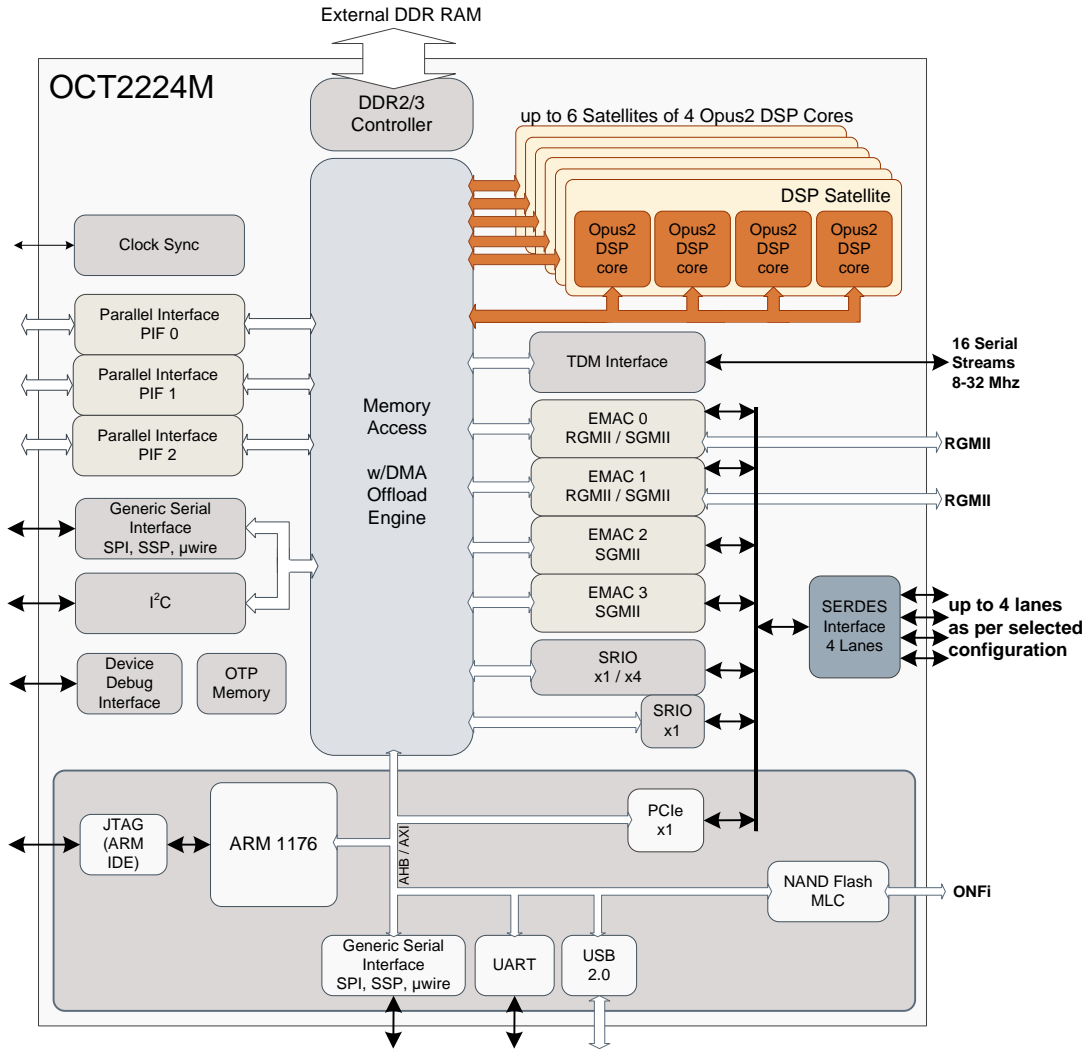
External DDR RAM

OCT2224M

DDR2/3 Controller

up to 6 Satellites of 4 Opus2 DSP Cores

DSP Satellite

Opus2 DSP core

Opus2 DSP core

Opus2 DSP core

Opus2 DSP core

Clock Sync

Parallel Interface PIF 0

Parallel Interface PIF 1

Parallel Interface PIF 2

Generic Serial Interface SPI, SSP, µwire

I$^2$C

Device Debug Interface

OTP Memory

Memory Access

w/DMA Offload Engine

TDM Interface

16 Serial Streams 8-32 Mhz

EMAC 0 RGMII / SGMII

RGMII

EMAC 1 RGMII / SGMII

RGMII

EMAC 2 SGMII

EMAC 3 SGMII

SERDES Interface 4 Lanes

up to 4 lanes as per selected configuration

SRIO x1 / x4

SRIO x1

JTAG (ARM IDE)

ARM 1176

AHB / AXI

PCIe x1

NAND Flash MLC

ONFi

Generic Serial Interface SPI, SSP, µwire

UART

USB 2.0